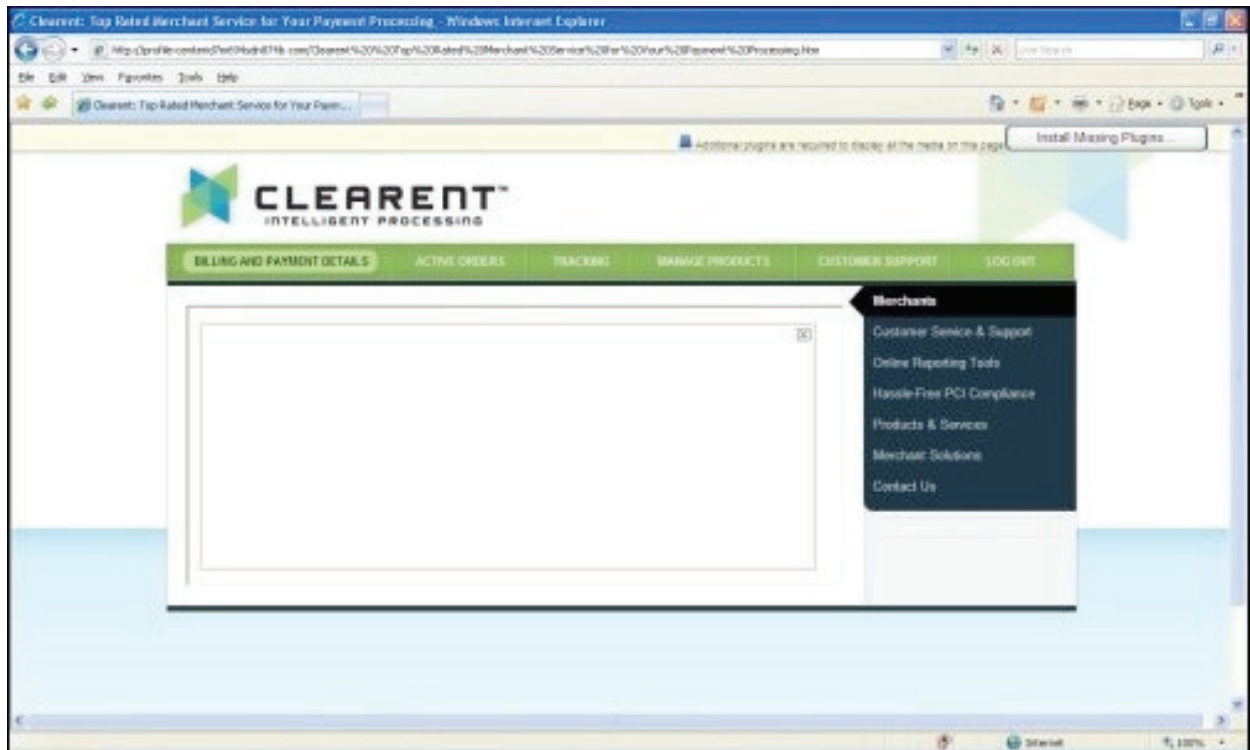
Clearent: Top Rated Merchant Service for Your Payment Processing - Windows Internet Explorer

http://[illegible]Clearent%20%20Top%20Rated%20Merchant%20Service%20for%20Your%20Payment%20Processing.htm

Live Search

File Edit View Favorites Tools Help

Clearent: Top Rated Merchant Service for Your Paym...

Page Tools

Additional plugins are required to display all the media on this page.

Install Missing Plugins...

CLEARENT™
INTELLIGENT PROCESSING

BILLING AND PAYMENT DETAILS | ACTIVE ORDERS | TRACKING | MANAGE PRODUCTS | CUSTOMER SUPPORT | LOG OUT

Merchants
Customer Service & Support
Online Reporting Tools
Hassle-Free PCI Compliance
Products & Services
Merchant Solutions
Contact Us

Internet

100%